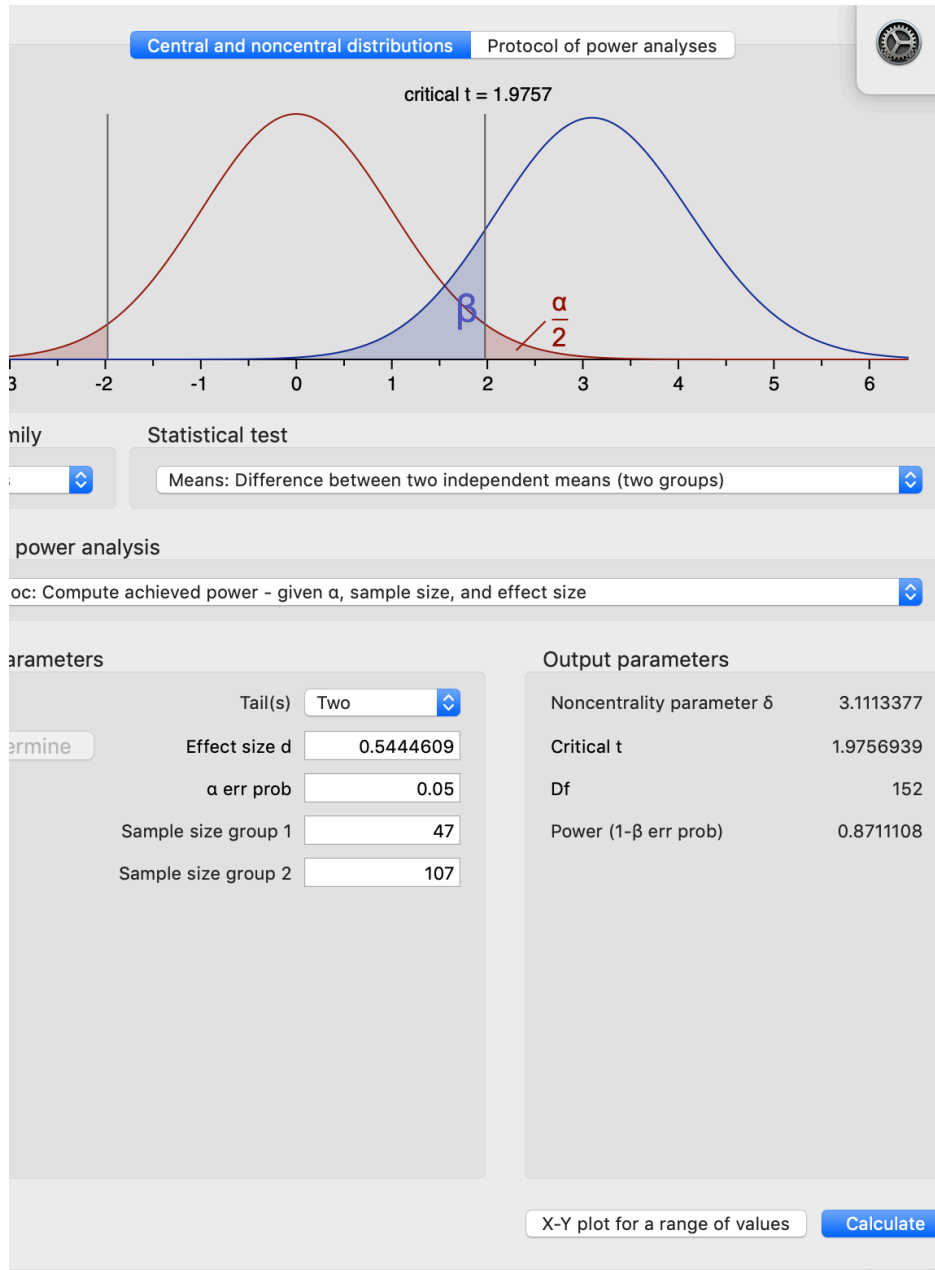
Central and noncentral distributions | Protocol of power analyses

critical t = 1.9757

β

$\frac{α}{2}$

3 -2 -1 0 1 2 3 4 5 6

mily

Statistical test

Means: Difference between two independent means (two groups)

power analysis

oc: Compute achieved power - given α, sample size, and effect size

arameters

Tail(s) Two

ermine

Effect size d 0.5444609

α err prob 0.05

Sample size group 1 47

Sample size group 2 107

Output parameters

Noncentrality parameter δ 3.1113377

Critical t 1.9756939

Df 152

Power (1-β err prob) 0.8711108

X-Y plot for a range of values

Calculate